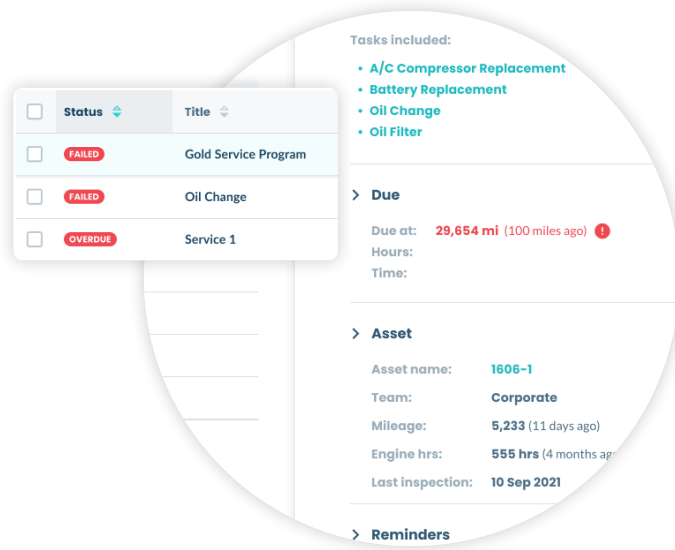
| | Status | Title |
|---|---|---|
| | FAILED | Gold Service Program |
| | FAILED | Oil Change |
| | OVERDUE | Service 1 |

Tasks included:

- A/C Compressor Replacement
- Battery Replacement
- Oil Change
- Oil Filter

Due

Due at: 29,654 mi (100 miles ago) !
Hours:
Time:

Asset

Asset name: 1606-1
Team: Corporate
Mileage: 5,233 (11 days ago)
Engine hrs: 555 hrs (4 months ag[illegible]
Last inspection: 10 Sep 2021

Reminders